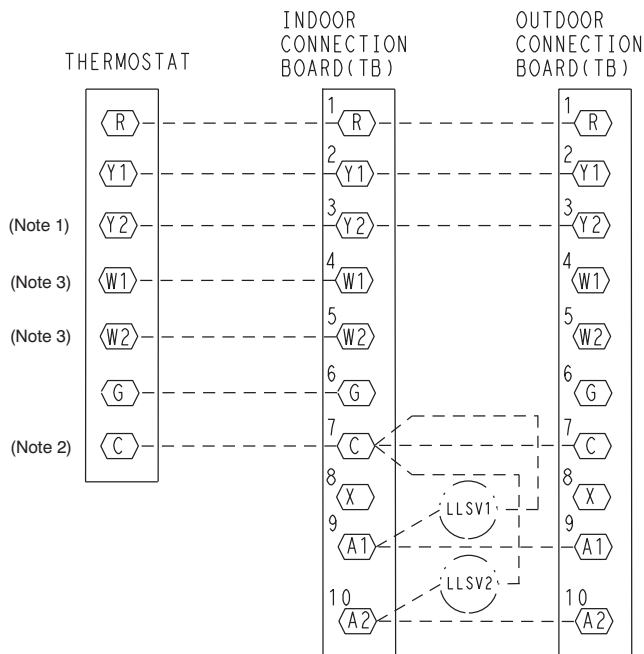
THERMOSTAT

INDOOR CONNECTION BOARD(TB)

OUTDOOR CONNECTION BOARD(TB)

R
Y1
(Note 1) Y2
(Note 3) W1
(Note 3) W2
G
(Note 2) C

1 R
2 Y1
3 Y2
4 W1
5 W2
6 G
7 C
8 X
9 A1
10 A2

LLSV1
LLSV2

1 R
2 Y1
3 Y2
4 W1
5 W2
6 G
7 C
8 X
9 A1
10 A2